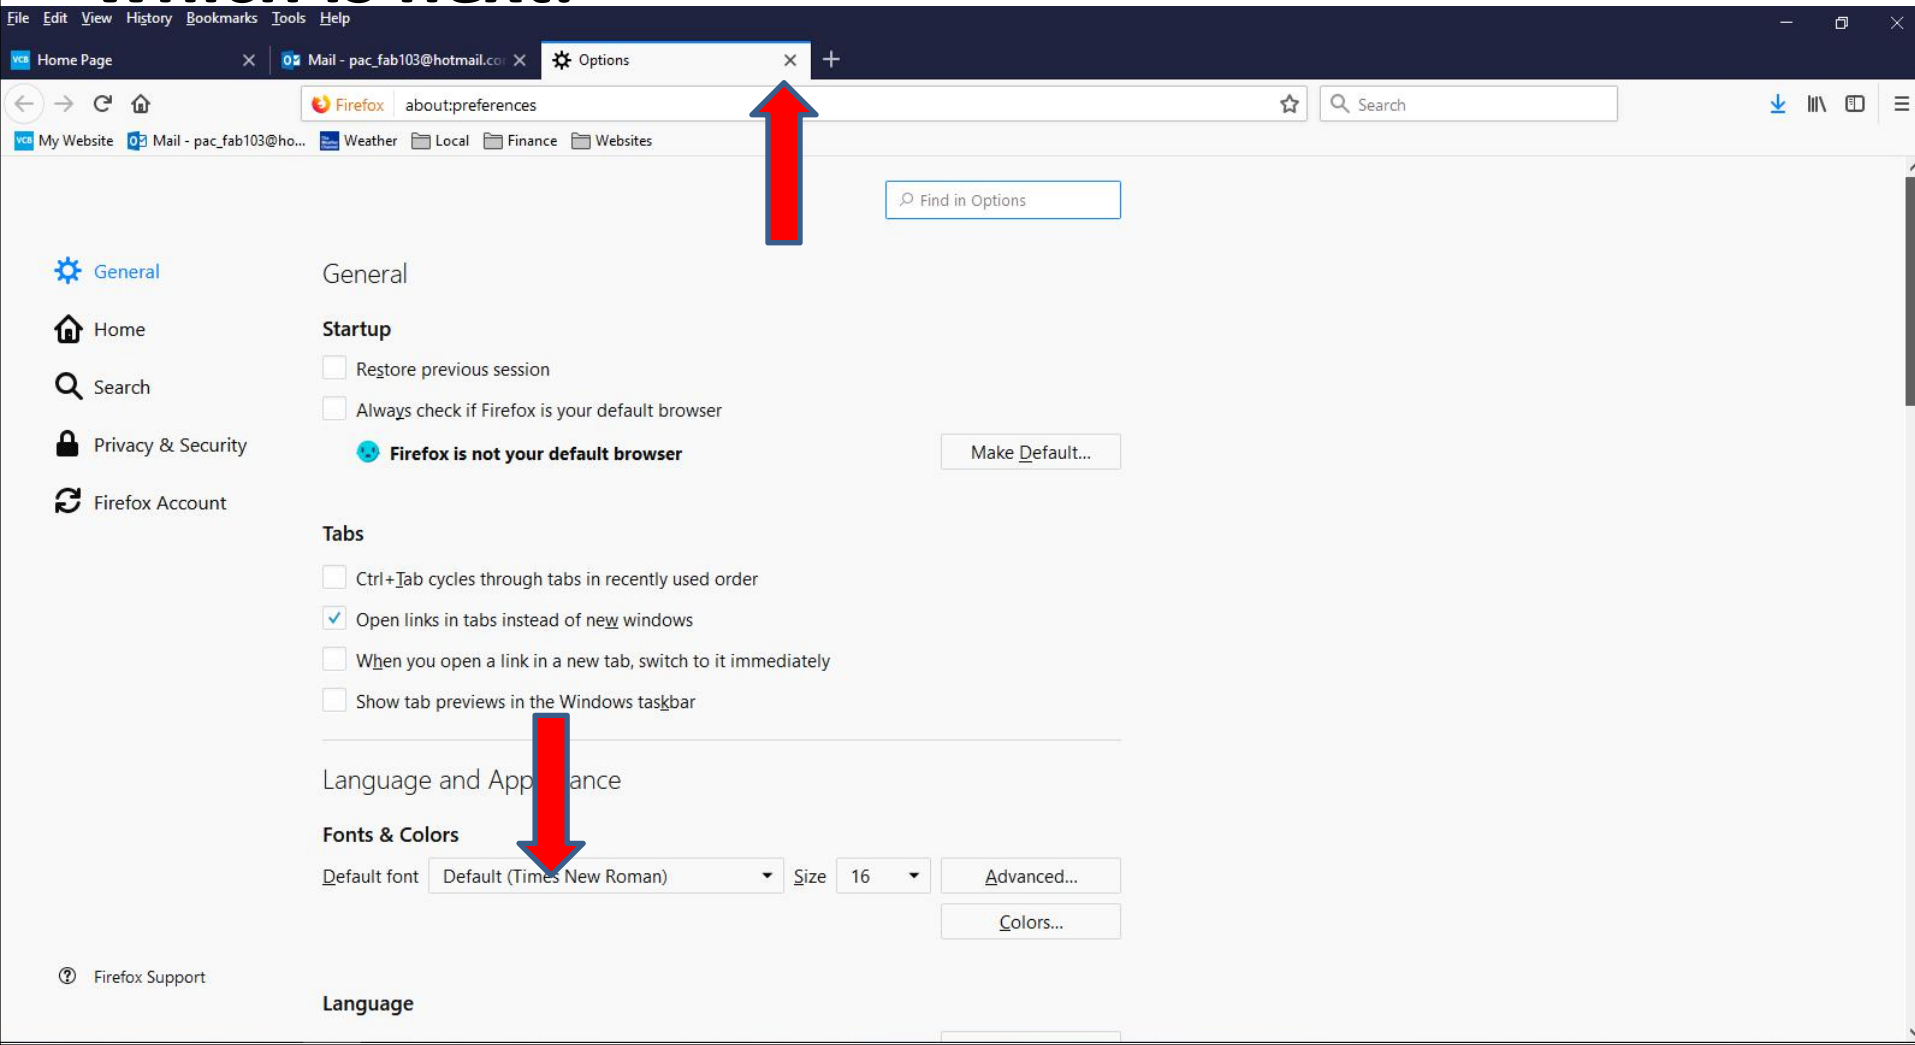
File Edit View History Bookmarks Tools Help

Home Page

Mail - pac_fab103@hotmail.co

Options

Firefox about:preferences

Search

My Website Mail - pac_fab103@ho... Weather Local Finance Websites

Find in Options

General

Home

Search

Privacy & Security

Firefox Account

General

Startup

Restore previous session

Always check if Firefox is your default browser

Firefox is not your default browser

Make Default...

Tabs

Ctrl+Tab cycles through tabs in recently used order

Open links in tabs instead of new windows

When you open a link in a new tab, switch to it immediately

Show tab previews in the Windows taskbar

Language and App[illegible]ance

Fonts & Colors

Default font Default (Tim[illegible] New Roman) Size 16 Advanced...

Colors...

Firefox Support

Language